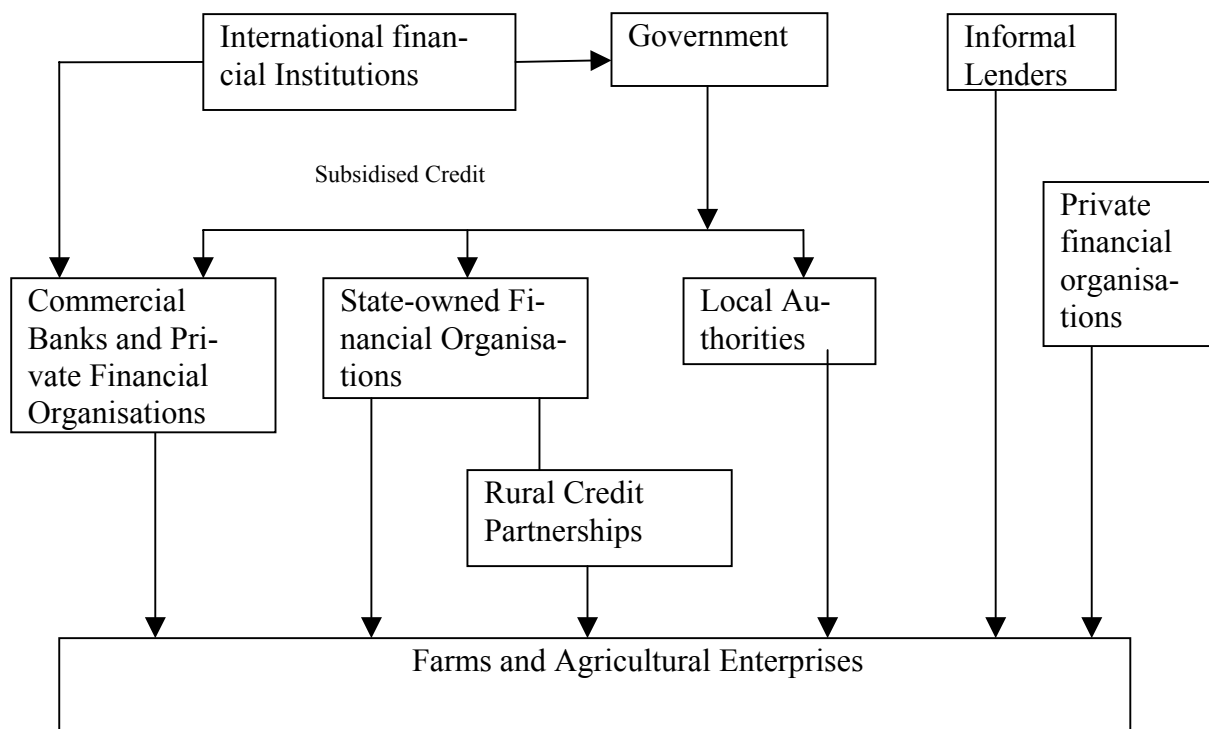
International financial Institutions

Government

Informal Lenders

Subsidised Credit

Private financial organisations

Commercial Banks and Private Financial Organisations

State-owned Financial Organisations

Local Authorities

Rural Credit Partnerships

Farms and Agricultural Enterprises